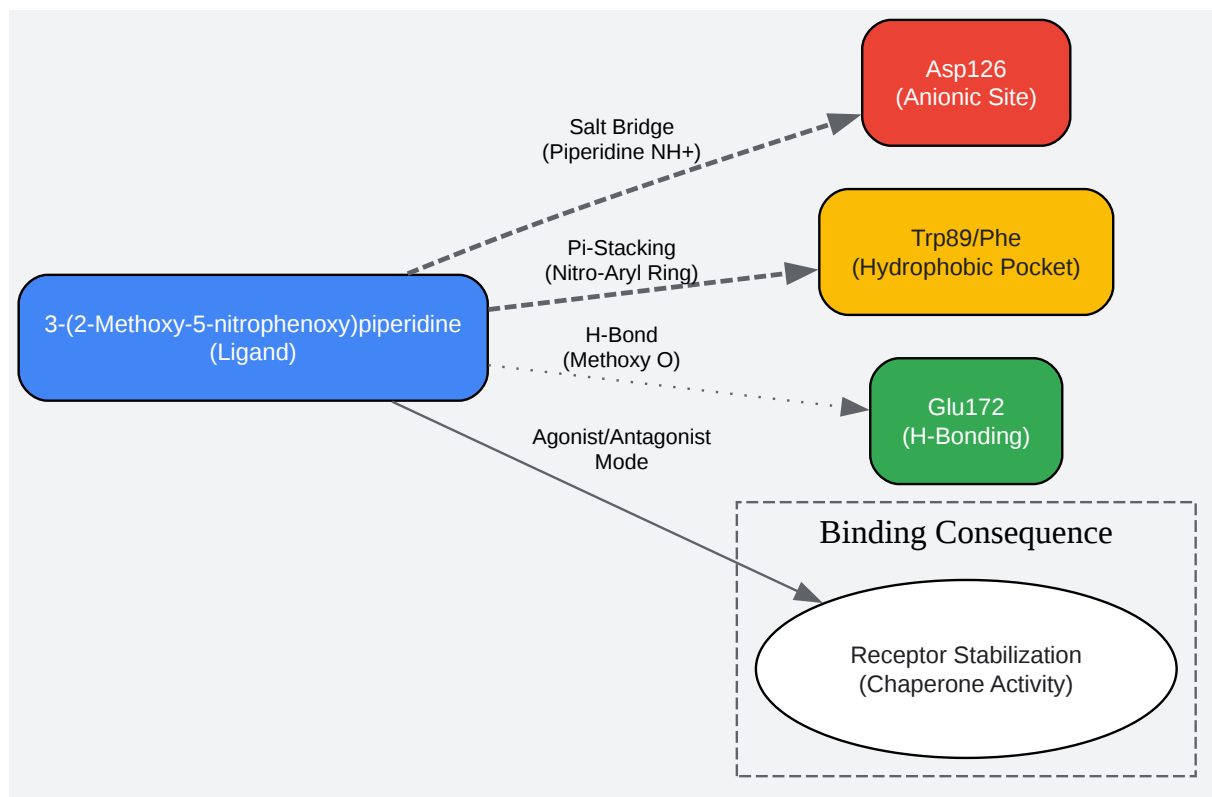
Asp126
(Anionic Site)

Salt Bridge
(Piperidine NH+)

Trp89/Phe
(Hydrophobic Pocket)

Pi-Stacking
(Nitro-Aryl Ring)

3-(2-Methoxy-5-nitrophenoxy)piperidine
(Ligand)

H-Bond
(Methoxy O)

Glu172
(H-Bonding)

Agonist/Antagonist
Mode

Binding Consequence

Receptor Stabilization
(Chaperone Activity)